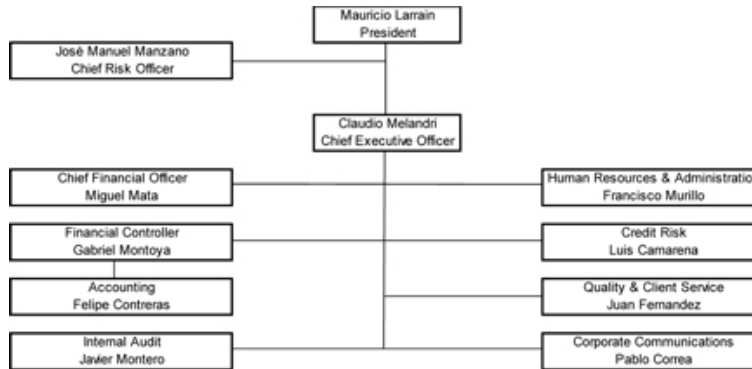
Mauricio Larrain
President

José Manuel Manzano
Chief Risk Officer

Claudio Melandri
Chief Executive Officer

Chief Financial Officer
Miguel Mata

Human Resources & Administratio
Francisco Murillo

Financial Controller
Gabriel Montoya

Credit Risk
Luis Camarena

Accounting
Felipe Contreras

Quality & Client Service
Juan Fernandez

Internal Audit
Javier Montero

Corporate Communications
Pablo Correa